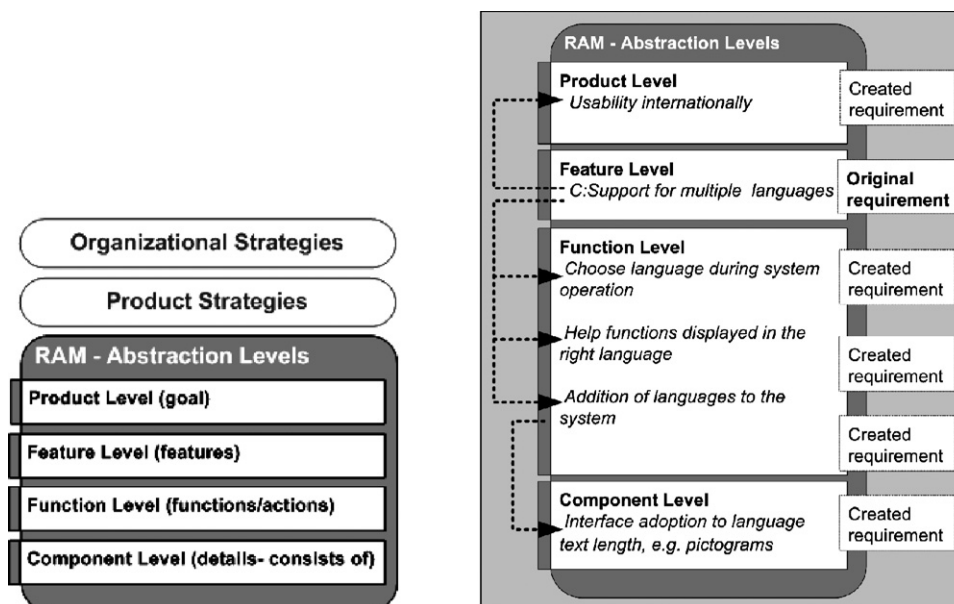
Organizational Strategies

Product Strategies

RAM - Abstraction Levels

Product Level (goal)

Feature Level (features)

Function Level (functions/actions)

Component Level (details- consists of)

RAM - Abstraction Levels

Product Level
Usability internationally

Created requirement

Feature Level
C:Support for multiple languages

Original requirement

Function Level
Choose language during system operation

Created requirement

Help functions displayed in the right language

Created requirement

Addition of languages to the system

Created requirement

Component Level
Interface adoption to language text length, e.g. pictograms

Created requirement